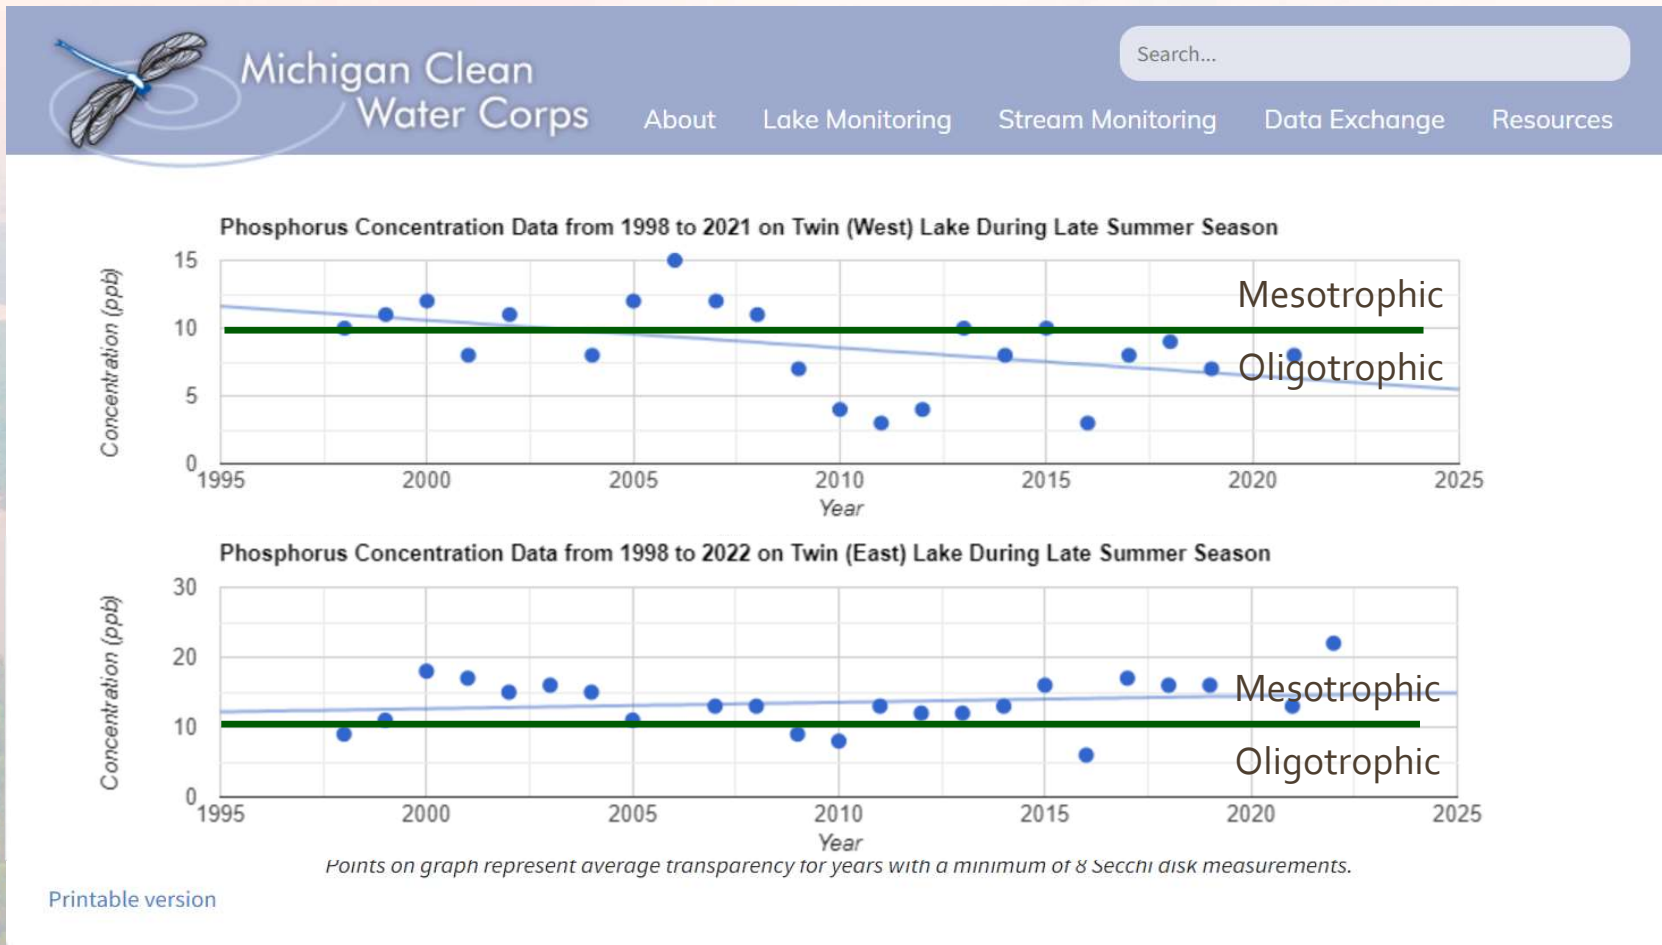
Michigan Clean Water Corps

Search...

About Lake Monitoring Stream Monitoring Data Exchange Resources

Phosphorus Concentration Data from 1998 to 2021 on Twin (West) Lake During Late Summer Season

Concentration (ppb)

15
10
5
0

1995 2000 2005 2010 2015 2020 2025

Year

Mesotrophic

Oligotrophic

Phosphorus Concentration Data from 1998 to 2022 on Twin (East) Lake During Late Summer Season

Concentration (ppb)

30
20
10
0

1995 2000 2005 2010 2015 2020 2025

Year

Mesotrophic

Oligotrophic

Points on graph represent average transparency for years with a minimum of 8 Secchi disk measurements.

Printable version